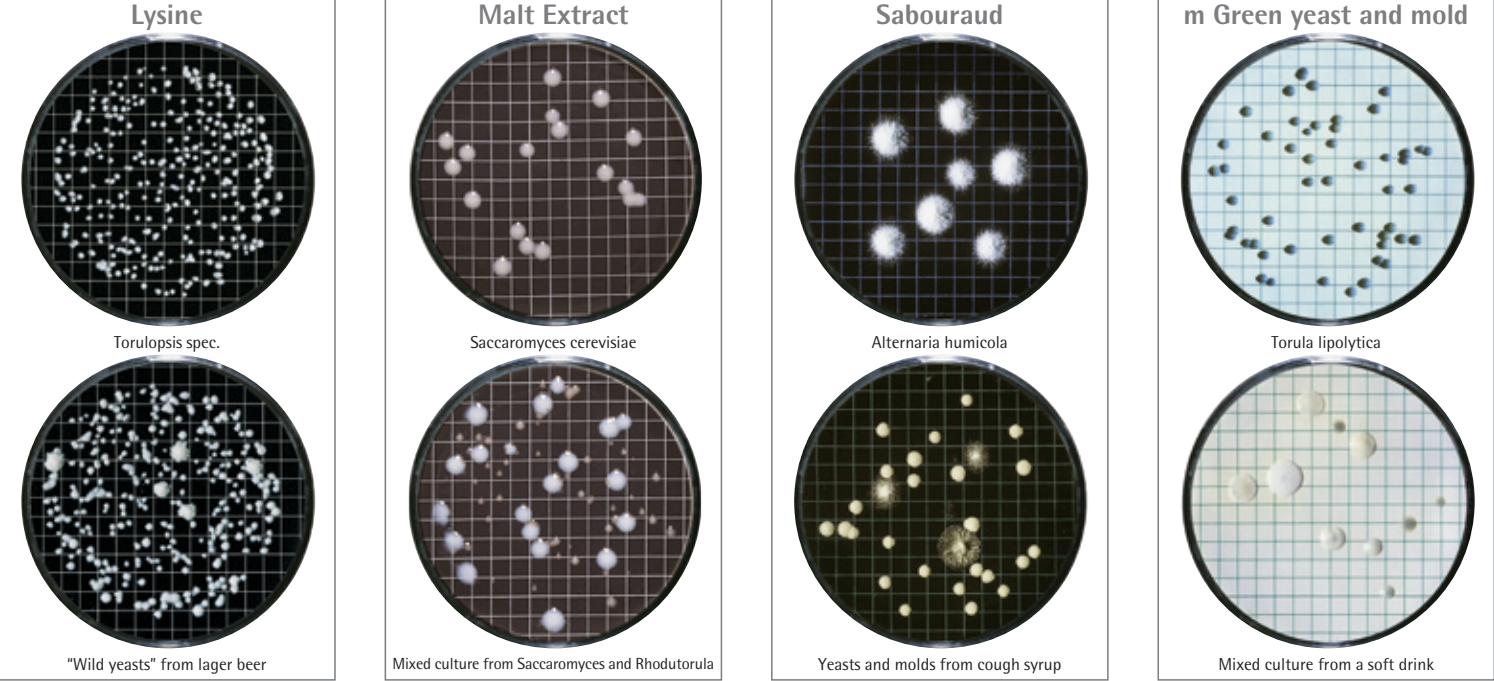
Lysine

Torulopsis spec.

"Wild yeasts" from lager beer

Malt Extract

Saccaromyces cerevisiae

Mixed culture from Saccaromyces and Rhodutorula

Sabouraud

Alternaria humicola

Yeasts and molds from cough syrup

m Green yeast and mold

Torula lipolytica

Mixed culture from a soft drink